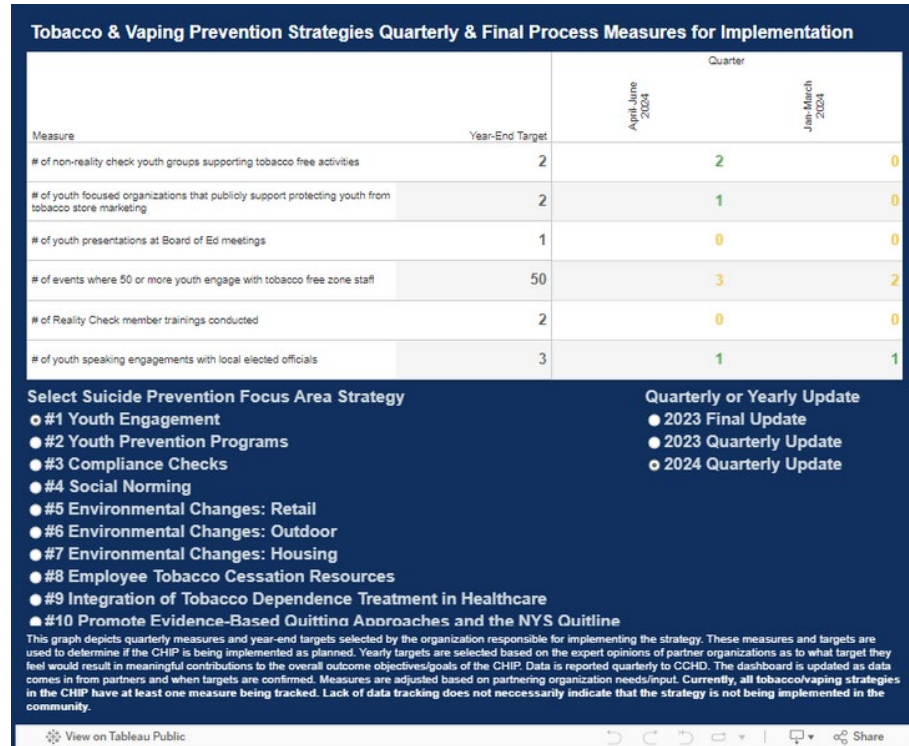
Tobacco & Vaping Prevention Strategies Quarterly & Final Process Measures for Implementation

| Measure | Year-End Target | Quarter: April-June 2024 | Quarter: Jan-March 2024 |
|---|---|---|---|
| # of non-reality check youth groups supporting tobacco free activities | 2 | 2 | 0 |
| # of youth focused organizations that publicly support protecting youth from tobacco store marketing | 2 | 1 | 0 |
| # of youth presentations at Board of Ed meetings | 1 | 0 | 0 |
| # of events where 50 or more youth engage with tobacco free zone staff | 50 | 3 | 2 |
| # of Reality Check member trainings conducted | 2 | 0 | 0 |
| # of youth speaking engagements with local elected officials | 3 | 1 | 1 |

Select Suicide Prevention Focus Area Strategy
#1 Youth Engagement
#2 Youth Prevention Programs
#3 Compliance Checks
#4 Social Norming
#5 Environmental Changes: Retail
#6 Environmental Changes: Outdoor
#7 Environmental Changes: Housing
#8 Employee Tobacco Cessation Resources
#9 Integration of Tobacco Dependence Treatment in Healthcare
#10 Promote Evidence-Based Quitting Approaches and the NYS Quitline

Quarterly or Yearly Update
2023 Final Update
2023 Quarterly Update
2024 Quarterly Update

This graph depicts quarterly measures and year-end targets selected by the organization responsible for implementing the strategy. These measures and targets are used to determine if the CHIP is being implemented as planned. Yearly targets are selected based on the expert opinions of partner organizations as to what target they feel would result in meaningful contributions to the overall outcome objectives/goals of the CHIP. Data is reported quarterly to CCHD. The dashboard is updated as data comes in from partners and when targets are confirmed. Measures are adjusted based on partnering organization needs/input. Currently, all tobacco/vaping strategies in the CHIP have at least one measure being tracked. Lack of data tracking does not neccessarily indicate that the strategy is not being implemented in the community.

View on Tableau Public
Share